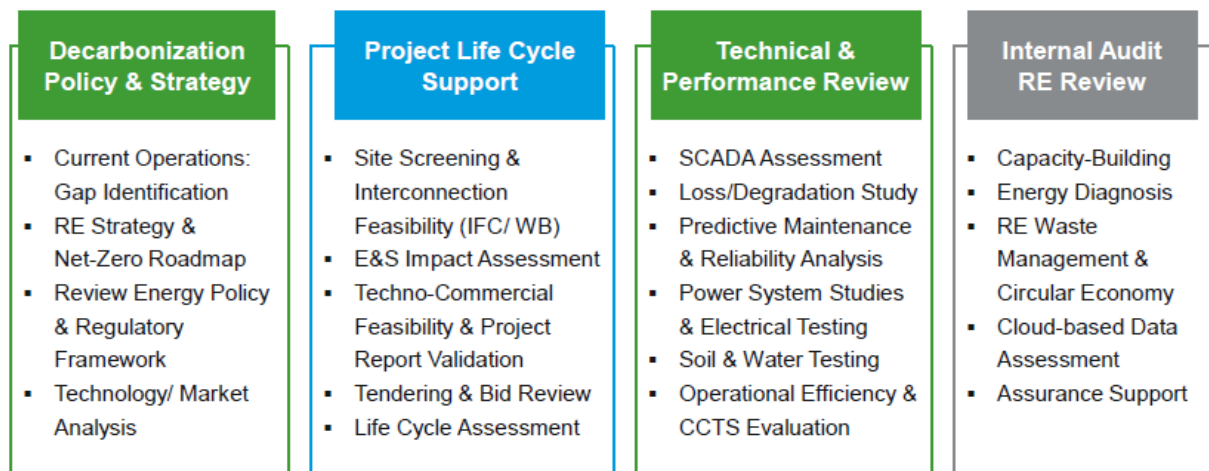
Decarbonization Policy & Strategy

- Current Operations: Gap Identification
- RE Strategy & Net-Zero Roadmap
- Review Energy Policy & Regulatory Framework
- Technology/ Market Analysis

Project Life Cycle Support

- Site Screening & Interconnection Feasibility (IFC/ WB)
- E&S Impact Assessment
- Techno-Commercial Feasibility & Project Report Validation
- Tendering & Bid Review
- Life Cycle Assessment

Technical & Performance Review

- SCADA Assessment
- Loss/Degradation Study
- Predictive Maintenance & Reliability Analysis
- Power System Studies & Electrical Testing
- Soil & Water Testing
- Operational Efficiency & CCTS Evaluation

Internal Audit RE Review

- Capacity-Building
- Energy Diagnosis
- RE Waste Management & Circular Economy
- Cloud-based Data Assessment
- Assurance Support